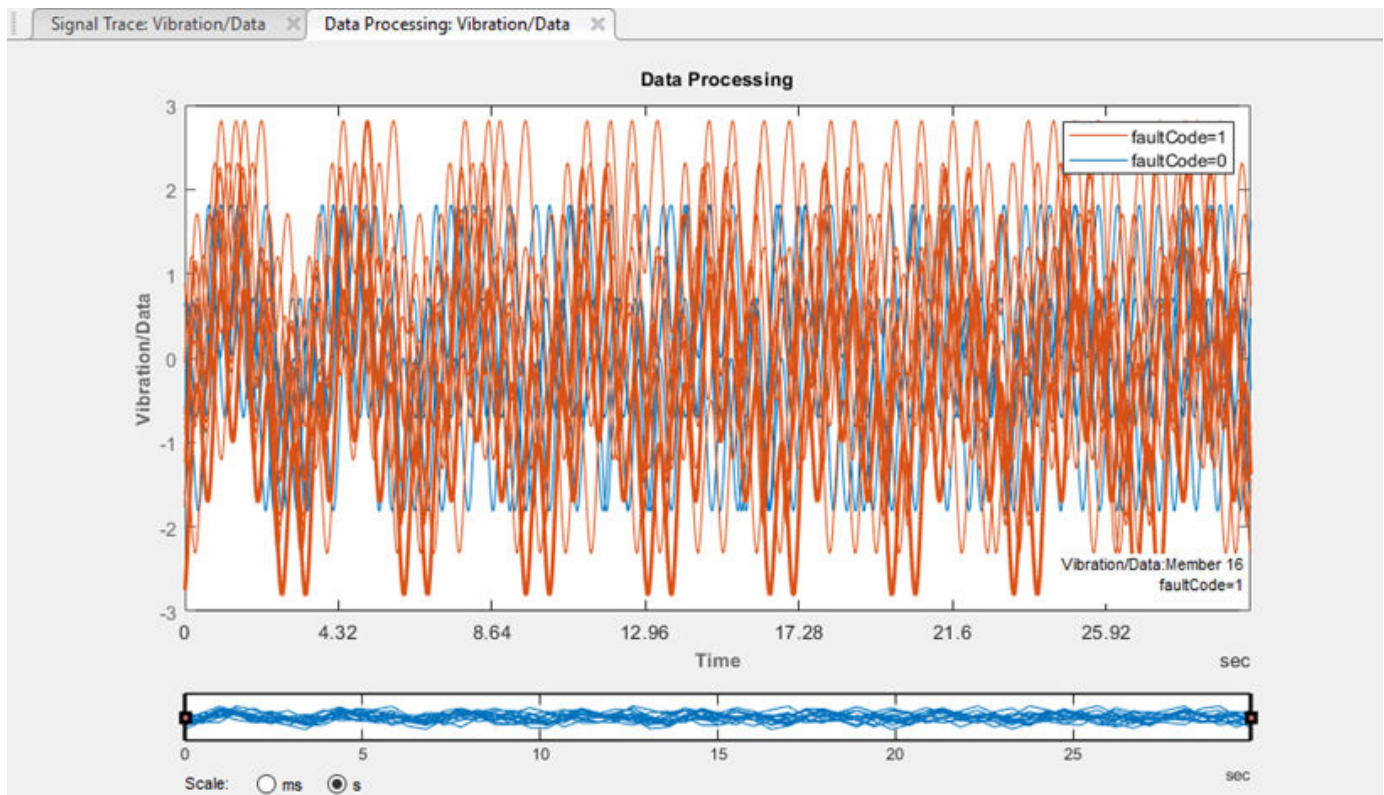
Signal Trace: Vibration/Data
Data Processing: Vibration/Data

Data Processing

faultCode=1
faultCode=0

3
2
1
0
-1
-2
-3

Vibration/Data

Vibration/Data:Member 16
faultCode=1

0
4.32
8.64
12.96
17.28
21.6
25.92

Time
sec

0
5
10
15
20
25
sec

Scale: ms s